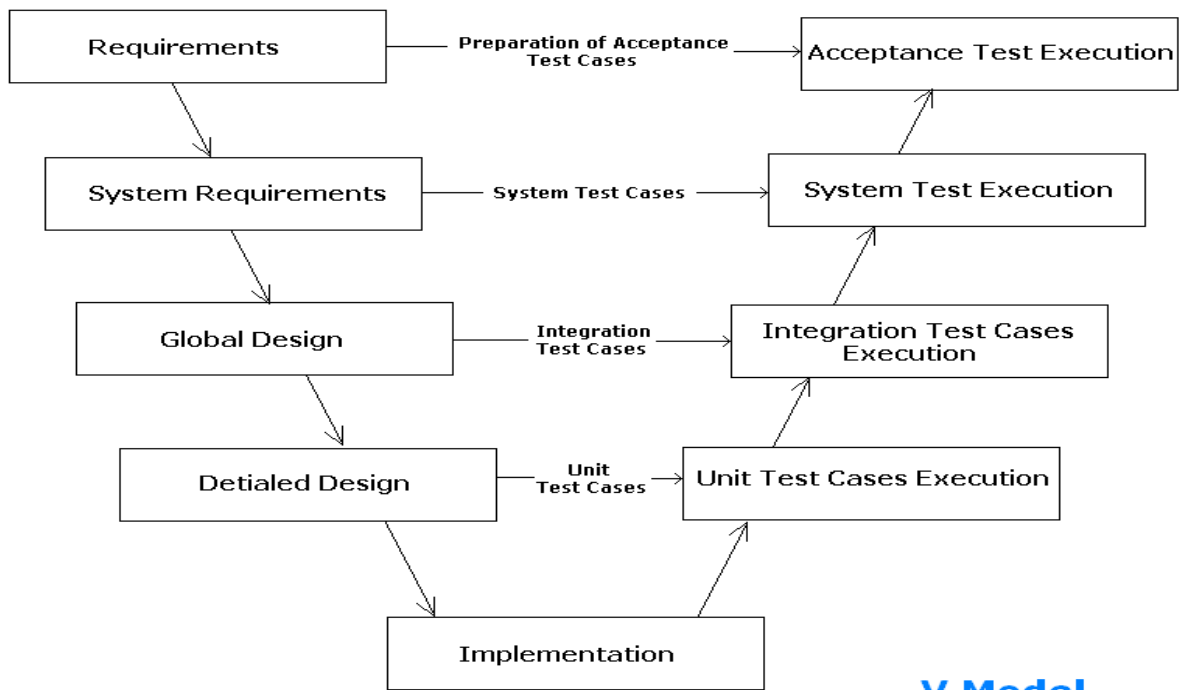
Requirements

Preparation of Acceptance Test Cases

Acceptance Test Execution

System Requirements

System Test Cases

System Test Execution

Global Design

Integration Test Cases

Integration Test Cases Execution

Detialed Design

Unit Test Cases

Unit Test Cases Execution

Implementation

V Model